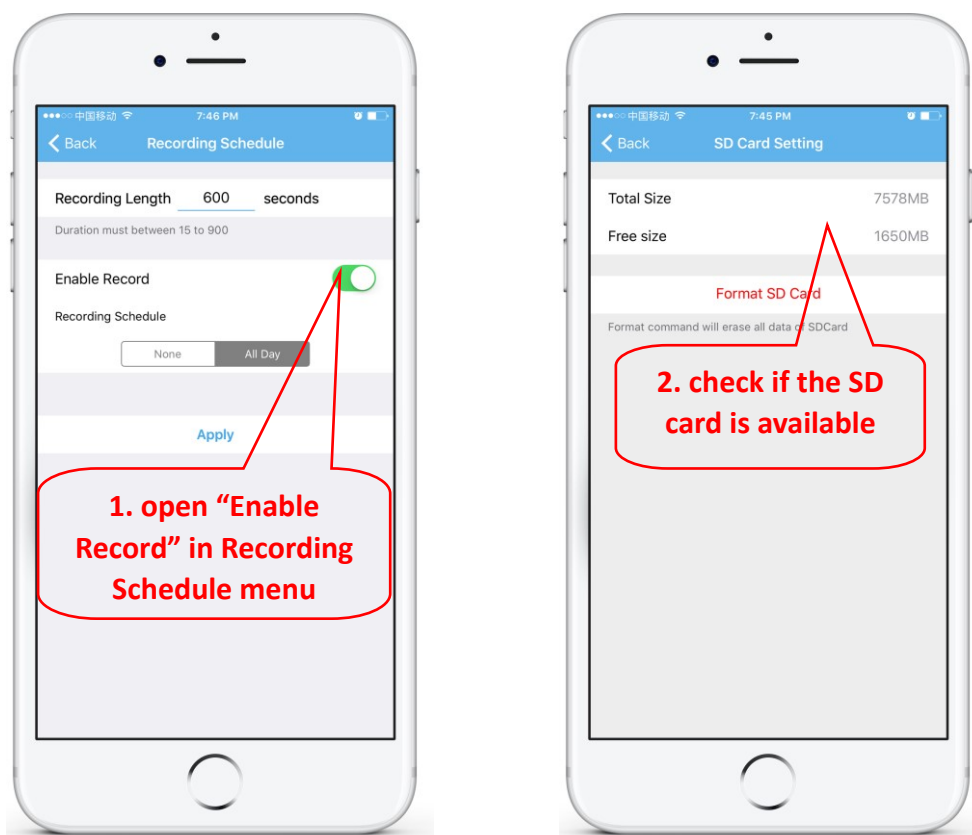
●●●○○ 中国移动 7:46 PM

Back Recording Schedule

Recording Length 600 seconds

Duration must between 15 to 900

Enable Record

Recording Schedule

None All Day

Apply

1. open “Enable Record” in Recording Schedule menu

●●●○○ 中国移动 7:45 PM

Back SD Card Setting

Total Size 7578MB

Free size 1650MB

Format SD Card

Format command will erase all data of SDCard

2. check if the SD card is available